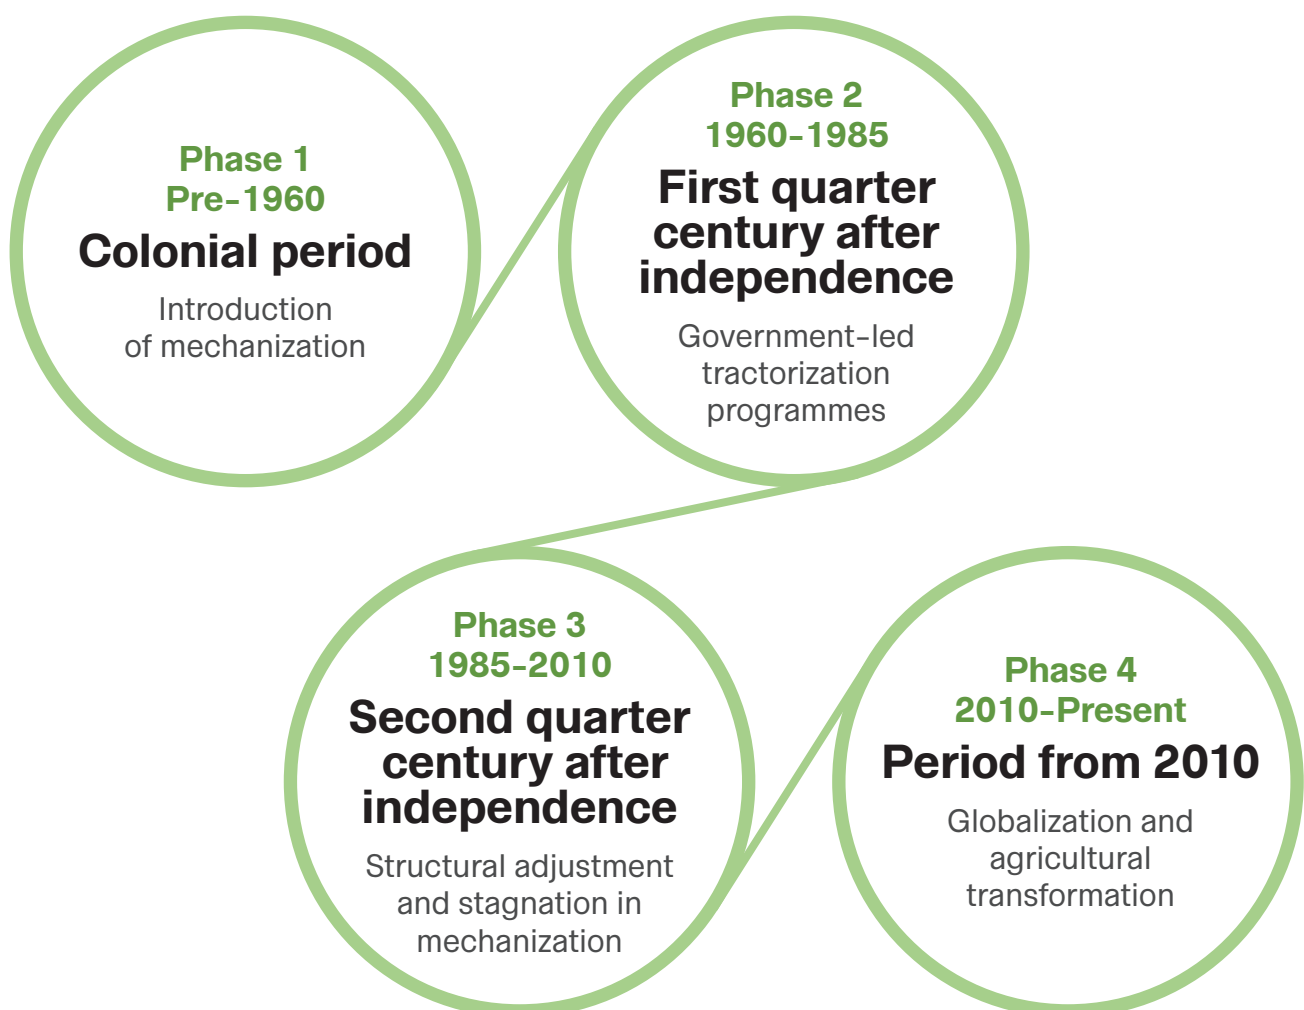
Phase 1
Pre-1960
Colonial period
Introduction of mechanization

Phase 2
1960-1985
First quarter century after independence
Government-led tractorization programmes

Phase 3
1985-2010
Second quarter century after independence
Structural adjustment and stagnation in mechanization

Phase 4
2010-Present
Period from 2010
Globalization and agricultural transformation